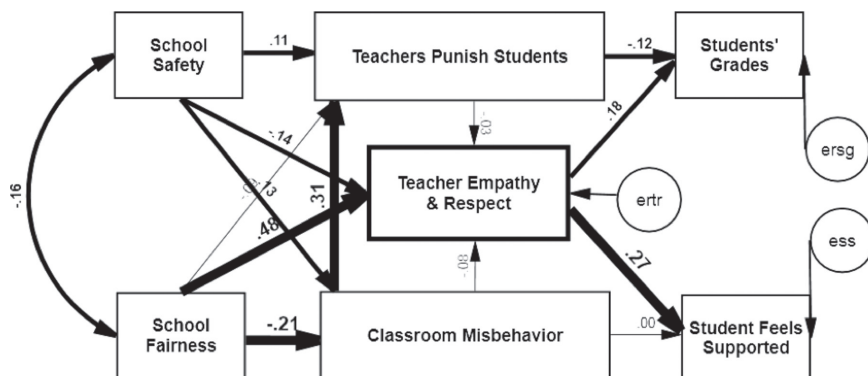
School Safety

.11

Teachers Punish Students

-.12

Students' Grades

-.16

-.14

-.03

.18

ersg

.01

.13

Teacher Empathy & Respect

ertr

.48

.31

ess

-.08

.27

School Fairness

-.21

Classroom Misbehavior

.00

Student Feels Supported